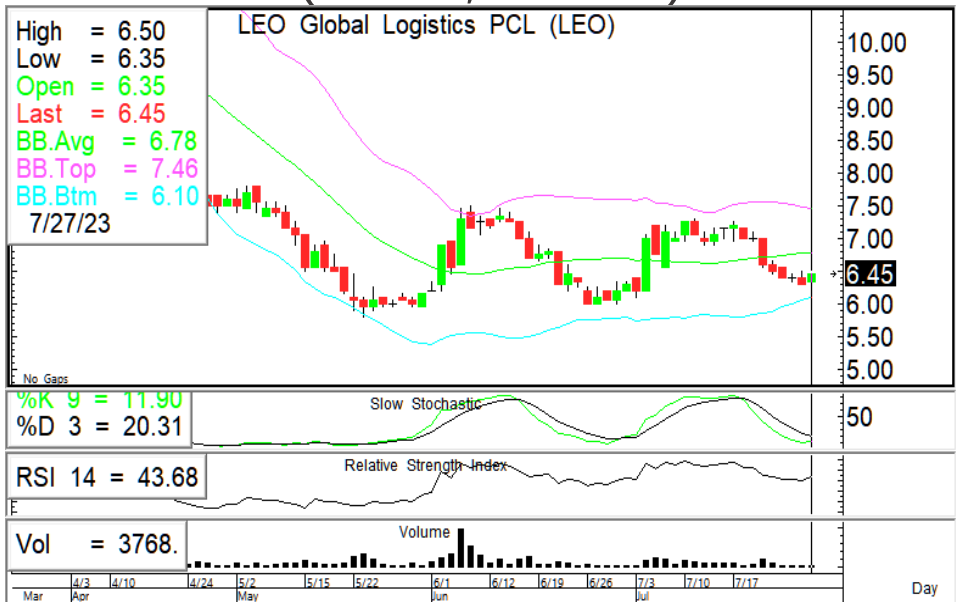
LEO Global Logistics PCL (LEO)

High = 6.50
Low = 6.35
Open = 6.35
Last = 6.45
BB.Avg = 6.78
BB.Top = 7.46
BB.Btm = 6.10
7/27/23

10.00
9.50
9.00
8.50
8.00
7.50
7.00
6.45
6.00
5.50
5.00

No Gaps

%K 9 = 11.90
%D 3 = 20.31

Slow Stochastic

50

RSI 14 = 43.68

Relative Strength Index

Vol = 3768.

Volume

Mar | 4/3 Apr | 4/10 | 4/24 | 5/2 May | 5/15 | 5/22 | 6/1 Jun | 6/12 | 6/19 | 6/26 | 7/3 Jul | 7/10 | 7/17

Day